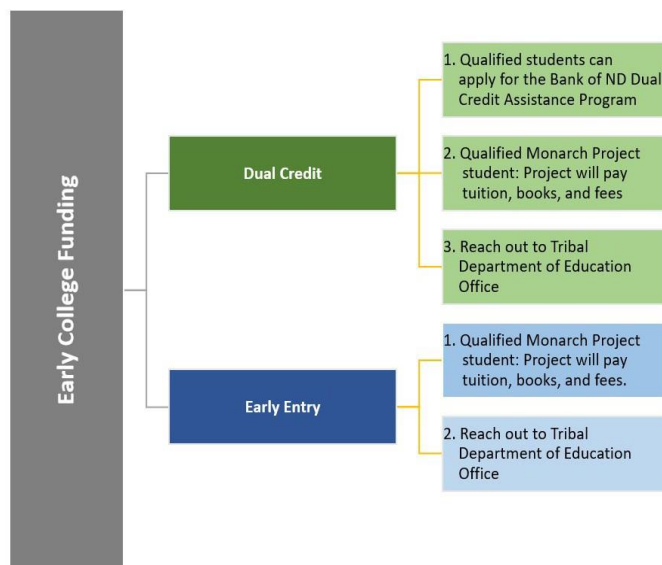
Early College Funding

Dual Credit

1. Qualified students can apply for the Bank of ND Dual Credit Assistance Program

2. Qualified Monarch Project student: Project will pay tuition, books, and fees

3. Reach out to Tribal Department of Education Office

Early Entry

1. Qualified Monarch Project student: Project will pay tuition, books, and fees.

2. Reach out to Tribal Department of Education Office